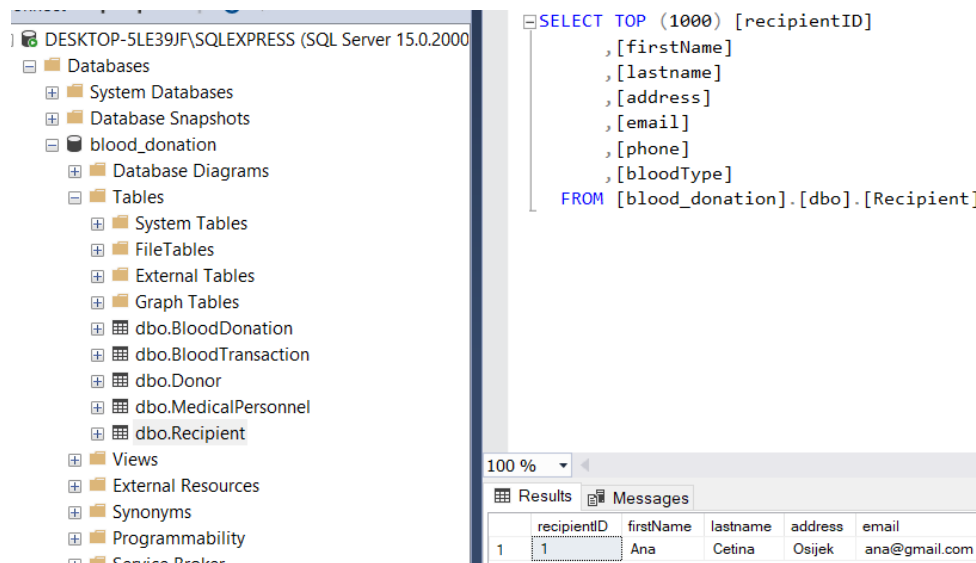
DESKTOP-5LE39JF\SQLEXPRESS (SQL Server 15.0.2000
Databases
System Databases
Database Snapshots
blood_donation
Database Diagrams
Tables
System Tables
FileTables
External Tables
Graph Tables
dbo.BloodDonation
dbo.BloodTransaction
dbo.Donor
dbo.MedicalPersonnel
dbo.Recipient
Views
External Resources
Synonyms
Programmability

SELECT TOP (1000) [recipientID]
,[firstName]
,[lastname]
,[address]
,[email]
,[phone]
,[bloodType]
FROM [blood_donation].[dbo].[Recipient]

100 %
Results
Messages

| | recipientID | firstName | lastname | address | email |
|---|---|---|---|---|---|
| 1 | 1 | Ana | Cetina | Osijek | ana@gmail.com |